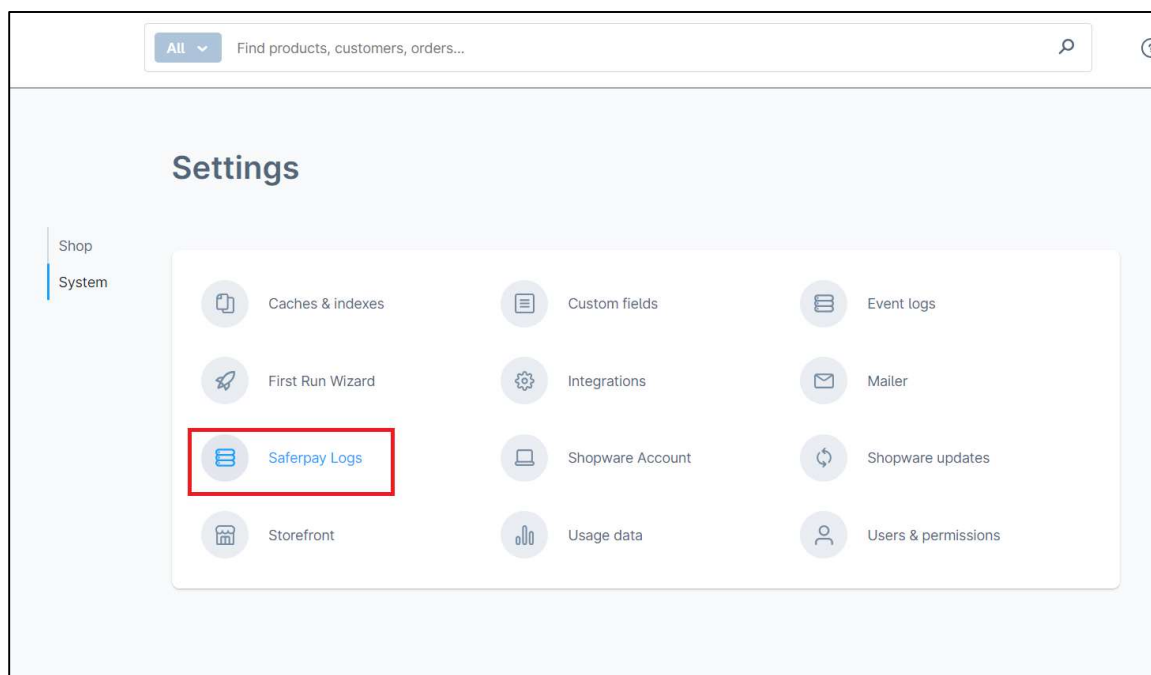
All Find products, customers, orders...

Settings

Shop
System

Caches & indexes
Custom fields
Event logs
First Run Wizard
Integrations
Mailer
Saferpay Logs
Shopware Account
Shopware updates
Storefront
Usage data
Users & permissions